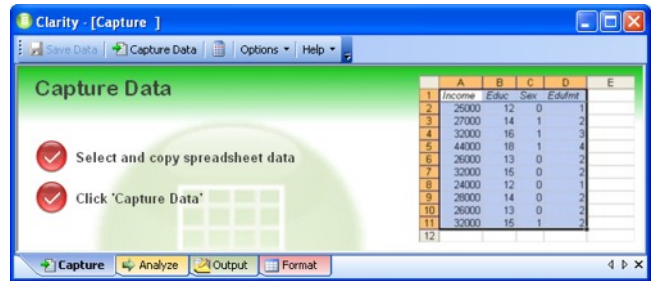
Clarity - [Capture ]

Save Data | Capture Data | Options ▾ | Help ▾

Capture Data

Select and copy spreadsheet data

Click 'Capture Data'

| | A | B | C | D | E |
|---|---|---|---|---|---|
| 1 | Income | Educ | Sex | Edufmt | |
| 2 | 25000 | 12 | 0 | 1 | |
| 3 | 27000 | 14 | 1 | 2 | |
| 4 | 32000 | 16 | 1 | 3 | |
| 5 | 44000 | 18 | 1 | 4 | |
| 6 | 26000 | 13 | 0 | 2 | |
| 7 | 32000 | 15 | 0 | 2 | |
| 8 | 24000 | 12 | 0 | 1 | |
| 9 | 28000 | 14 | 0 | 2 | |
| 10 | 26000 | 13 | 0 | 2 | |
| 11 | 32000 | 15 | 1 | 2 | |
| 12 | | | | | |

Capture | Analyze | Output | Format